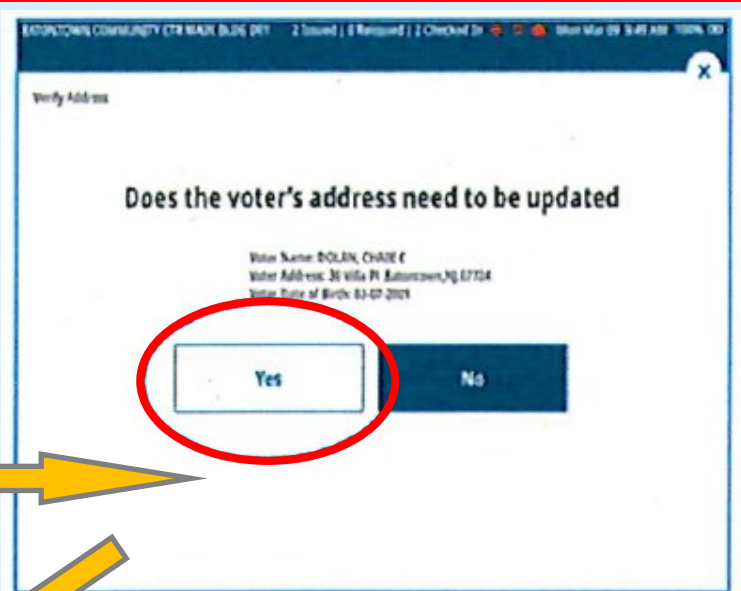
EATONTOWN COMMUNITY CTR MAIN BLDG 001   2 Issued | 0 Reissued | 2 Checked In   Mon Mar 09 9:45 AM 100%

x

Verify Address

Does the voter's address need to be updated

Voter Name: DOLAN, CHASE E
Voter Address: 36 Villa Pl Eatontown,NJ 07724
Voter Date of Birth: 03-07-2001

Yes

No